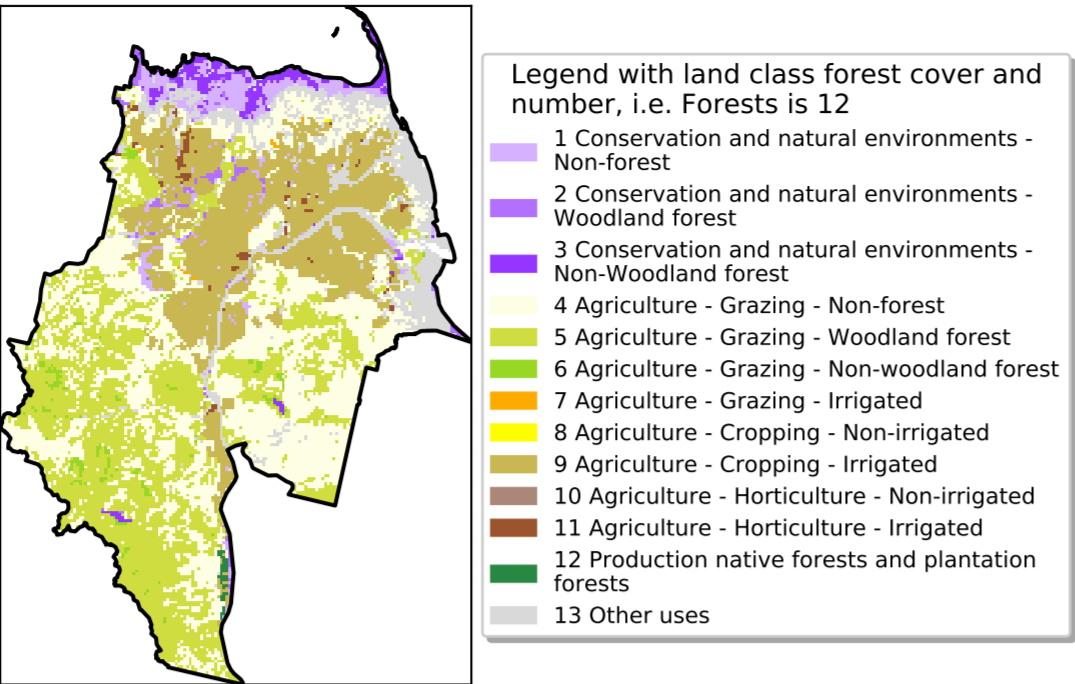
Legend with land class forest cover and number, i.e. Forests is 12

1 Conservation and natural environments - Non-forest
2 Conservation and natural environments - Woodland forest
3 Conservation and natural environments - Non-Woodland forest
4 Agriculture - Grazing - Non-forest
5 Agriculture - Grazing - Woodland forest
6 Agriculture - Grazing - Non-woodland forest
7 Agriculture - Grazing - Irrigated
8 Agriculture - Cropping - Non-irrigated
9 Agriculture - Cropping - Irrigated
10 Agriculture - Horticulture - Non-irrigated
11 Agriculture - Horticulture - Irrigated
12 Production native forests and plantation forests
13 Other uses